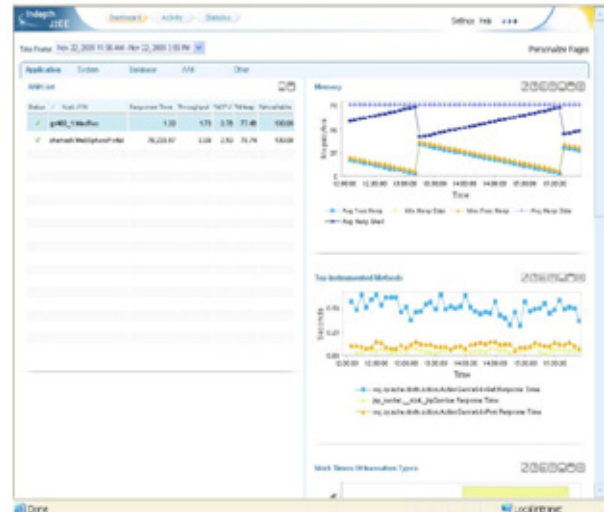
Indepth J2EE

Dashboard Activity Statistics

Settings Help

Time Frame: Nov 22, 2006 11:56 AM - Nov 22, 2006 2:56 PM

Personalize Pages

Application System Database JVM Other

JVM List

| Status | Host JVM | Response Time | Throughput | %CPU | %Heap | Retrievable |
|---|---|---|---|---|---|---|
| ✓ | gr465_1:WebRec | 1.33 | 1.73 | 3.78 | 77.48 | 100.00 |
| ✓ | sharmadi:WebSphere:Portal | 78,223.67 | 0.08 | 2.93 | 75.74 | 100.00 |

Memory

Megabytes

Time

Avg Total Heap Min Heap Size Max Free Heap Avg Heap Size Avg Heap Used

Top Instrumented Methods

Seconds

Time

org.apache.struts.action.ActionServlet.doGet Response Time
jsp_servlet.__stok_jspService Response Time
org.apache.struts.action.ActionServlet.doPost Response Time

Work Times Of Invocation Types

Done

Local intranet